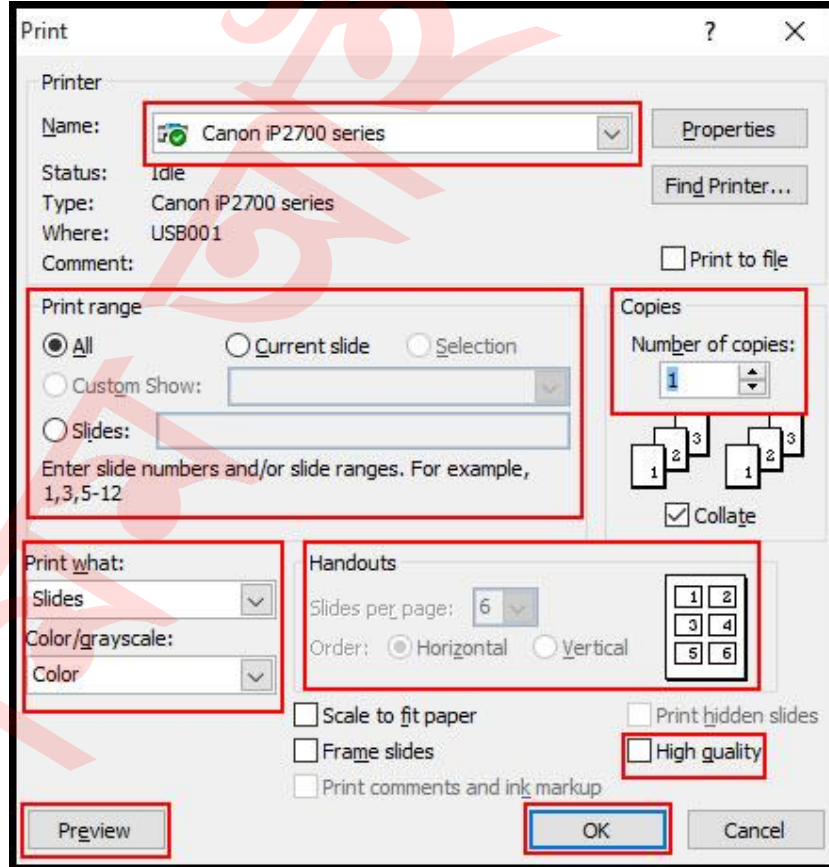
Print ? X

Printer

Name: Canon iP2700 series

Properties

Status: Idle

Find Printer...

Type: Canon iP2700 series

Where: USB001

Comment:

Print to file

Print range

All

Current slide

Selection

Custom Show:

Slides:

Enter slide numbers and/or slide ranges. For example, 1,3,5-12

Copies

Number of copies:

1

3 2 1 3 2 1

Collate

Print what:

Slides

Color/grayscale:

Color

Handouts

Slides per page: 6

Order: Horizontal Vertical

1 2
3 4
5 6

Scale to fit paper

Print hidden slides

Frame slides

High quality

Print comments and ink markup

Preview

OK

Cancel